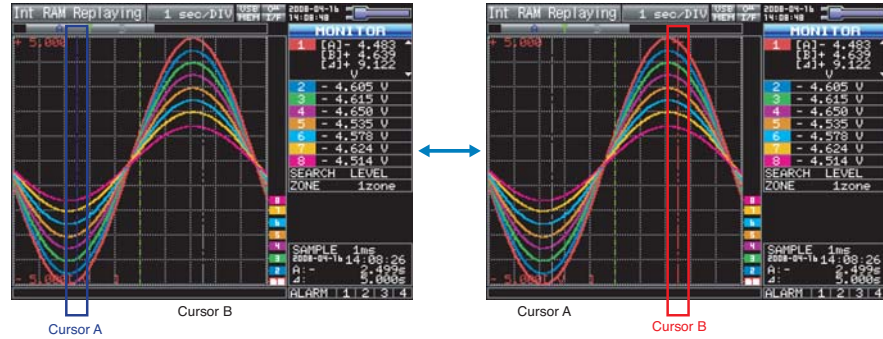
Int RAM Replaying 1 sec/DIV USB MEM OK I/F 2008-04-16 14:08:48

+ 5.000

- 5.000

MONITOR
1 [A]- 4.483
[B]+ 4.539
[Δ]+ 9.122
V
2 - 4.605 V
3 - 4.615 V
4 - 4.650 V
5 - 4.535 V
6 - 4.578 V
7 - 4.624 V
8 - 4.514 V
SEARCH LEVEL
ZONE 1zone

SAMPLE 1ms
2008-04-16 14:08:26
A:- 2.499s
Δ: 5.000s
ALARM 1 2 3 4

Cursor A

Cursor B

Int RAM Replaying 1 sec/DIV USB MEM OK I/F 2008-04-16 14:08:48

+ 5.000

- 5.000

MONITOR
1 [A]- 4.483
[B]+ 4.539
[Δ]+ 9.122
V
2 - 4.605 V
3 - 4.615 V
4 - 4.650 V
5 - 4.535 V
6 - 4.578 V
7 - 4.624 V
8 - 4.514 V
SEARCH LEVEL
ZONE 1zone

SAMPLE 1ms
2008-04-16 14:08:26
A:- 2.499s
Δ: 5.000s
ALARM 1 2 3 4

Cursor A

Cursor B